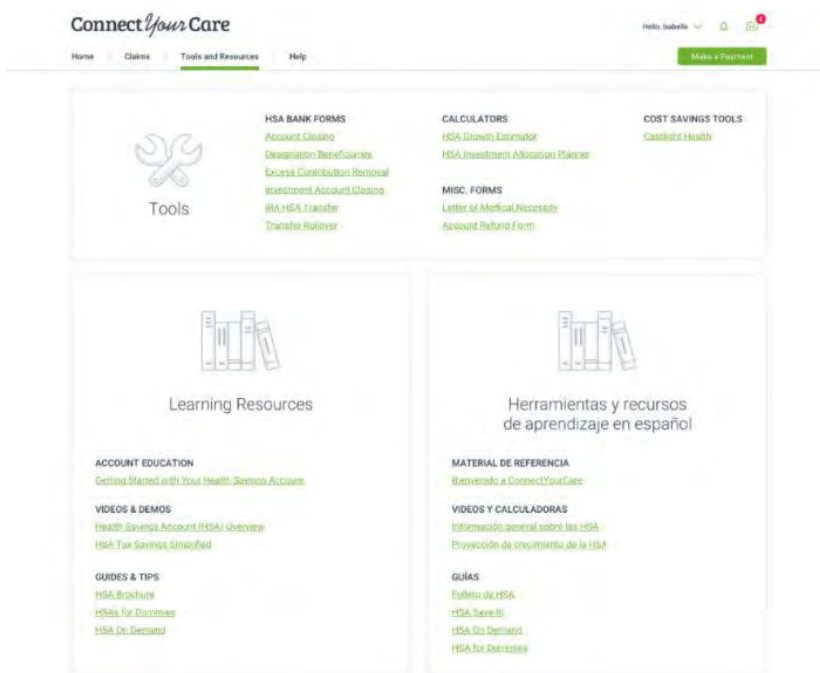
ConnectYourCare

Hello, Isabella

Home
Claims
Tools and Resources
Help

Make a Payment

Tools

HSA BANK FORMS
Account Closing
Designation Beneficiaries
Excess Contribution Removal
Investment Account Closing
IRA HSA Transfer
Transfer Rollover

CALCULATORS
HSA Growth Estimator
HSA Investment Allocation Planner

MISC. FORMS
Letter of Medical Necessity
Account Refund Form

COST SAVINGS TOOLS
Castlight Health

Learning Resources

ACCOUNT EDUCATION
Getting Started with Your Health Savings Account

VIDEOS & DEMOS
Health Savings Account (HSA) Overview
HSA Tax Savings Simplified

GUIDES & TIPS
HSA Brochure
HSAs for Dummies
HSA On Demand

Herramientas y recursos de aprendizaje en español

MATERIAL DE REFERENCIA
Bienvenido a ConnectYourCare

VIDEOS Y CALCULADORAS
Información general sobre las HSA
Proyección de crecimiento de la HSA

GUÍAS
Folleto de HSA
HSA Save-It
HSA On Demand
HSA for Dummies